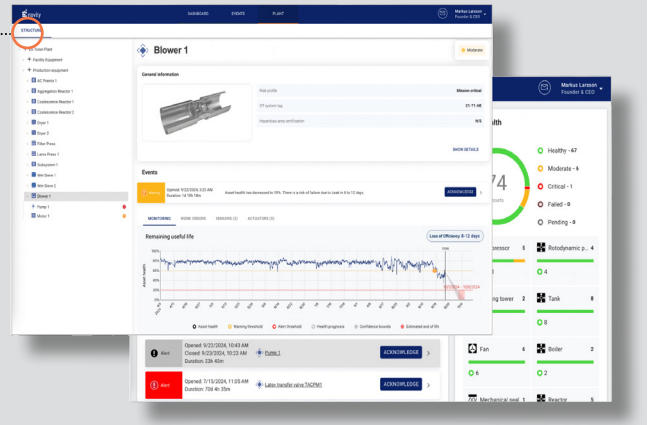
Gravity

DASHBOARD EVENTS PLANT

Markus Larsson
Founder & CEO

STRUCTURE

SV Solan Plant
Facility Equipment
Production equipment
AC Transfo 1
Aggregation Reactor 1
Coalescence Reactor 1
Coalescence Reactor 2
Dryer 1
Dryer 2
Filter Press
Latex Press 1
Subsystem 1
Wet Sieve 1
Wet Sieve 2
Blower 1
Pump 1
Motor 1

Blower 1

Moderate

General information

Risk profile Mission critical
EP system tag 21-11-AB
Hazardous area certification N/A

SHOW DETAILS

Events

Warning
Opened: 9/22/2024 3:25 AM
Duration: 1d 19h 18m
Asset health has decreased to 19%. There is a risk of failure due to load in 8 to 12 days.
ACKNOWLEDGE

MONITORING WORK ORDERS SENSORS (3) ACTUATORS (0)

Remaining useful life

Loss of Efficiency: 8-12 days

Asset health

Asset health Warning threshold Alert threshold Health prognosis Confidence bounds Estimated end of life

Markus Larsson
Founder & CEO

Health

74

Healthy - 67
Moderate - 6
Critical - 1
Failed - 0
Pending - 0

Compressor 5
Rotodynamic p... 4
4
Cooling tower 2
Tank 8
8
Fan 6
Boiler 2
6
2
Mechanical seal 1
Reactor 5

Alert
Opened: 9/23/2024, 10:43 AM
Closed: 9/23/2024, 10:22 AM
Duration: 23h 40m
Pump 1
ACKNOWLEDGE

Alert
Opened: 7/15/2024, 11:05 AM
Duration: 70d 4h 35m
Latex transfer valve TACPM1
ACKNOWLEDGE